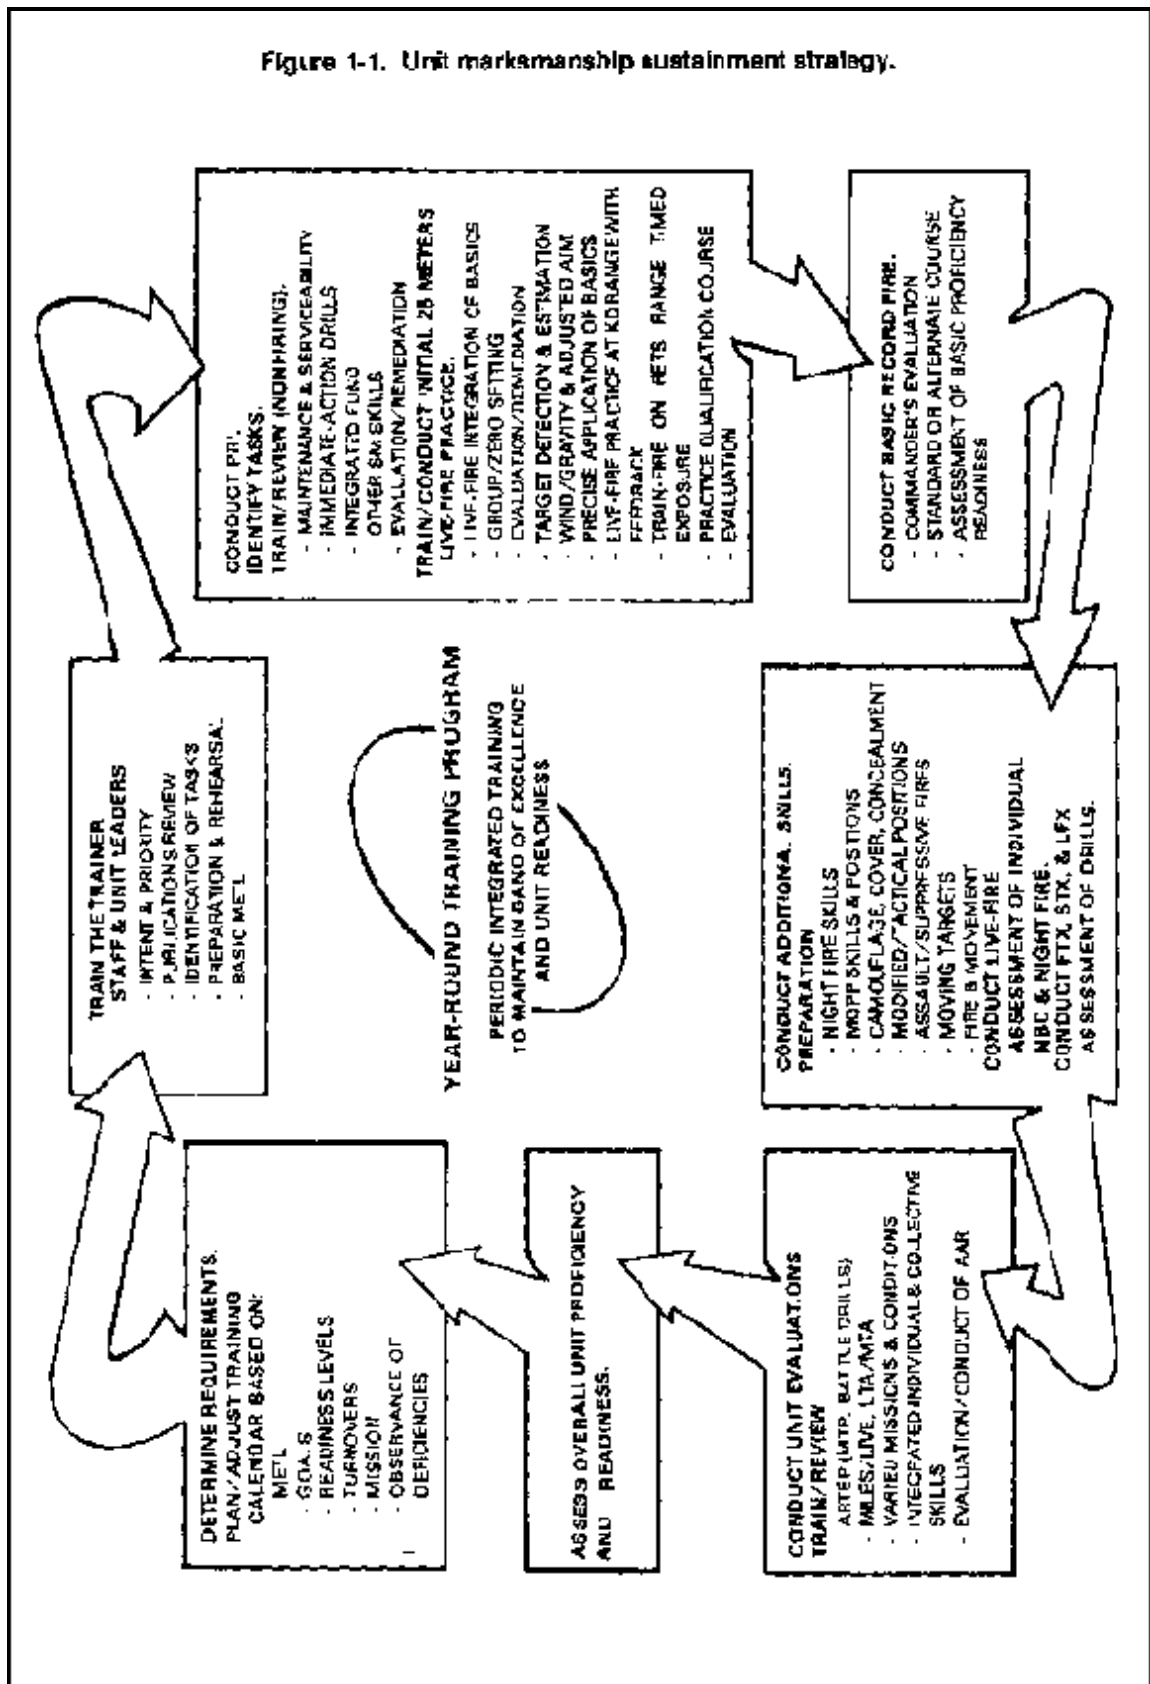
Figure 1-1. Unit marksmanship sustainment strategy.

DETERMINE REQUIREMENTS.
PLAN/ADJUST TRAINING CALENDAR BASED ON:
METL
· GOALS
· READINESS LEVELS
· TURNOVERS
· MISSION
· OBSERVANCE OF DEFICIENCIES

TRAIN THE TRAINER STAFF & UNIT LEADERS
· INTENT & PRIORITY
· PUBLICATIONS REVIEW
· IDENTIFICATION OF TASKS
· PREPARATION & REHEARSAL
· BASIC METL

CONDUCT PRI.
IDENTIFY TASKS.
TRAIN/REVIEW (NONFIRING).
· MAINTENANCE & SERVICEABILITY
· IMMEDIATE-ACTION DRILLS
· INTEGRATED FUND
OTHER SM SKILLS
· EVALUATION/REMEDIATION
TRAIN/CONDUCT INITIAL 25 METERS LIVE-FIRE PRACTICE.
· LIVE-FIRE INTEGRATION OF BASICS
· GROUP/ZERO SETTING
· EVALUATION/REMEDIATION
· TARGET DETECTION & ESTIMATION
· WIND/GRAVITY & ADJUSTED AIM
· PRECISE APPLICATION OF BASICS
· LIVE-FIRE PRACTICE AT KD RANGE WITH FEEDBACK
· TRAIN-FIRE ON RETS RANGE TIMED EXPOSURE
· PRACTICE QUALIFICATION COURSE
· EVALUATION

CONDUCT BASIC RECORD FIRE.
· COMMANDER'S EVALUATION
· STANDARD OR ALTERNATE COURSE
· ASSESSMENT OF BASIC PROFICIENCY READINESS

YEAR-ROUND TRAINING PROGRAM
PERIODIC INTEGRATED TRAINING TO MAINTAIN BAND OF EXCELLENCE AND UNIT READINESS

CONDUCT ADDITIONAL SKILLS PREPARATION
· NIGHT FIRE SKILLS
· MOPP SKILLS & POSITIONS
· CAMOUFLAGE, COVER, CONCEALMENT
· MODIFIED/TACTICAL POSITIONS
· ASSAULT/SUPPRESSIVE FIRES
· MOVING TARGETS
· FIRE & MOVEMENT
CONDUCT LIVE-FIRE
ASSESSMENT OF INDIVIDUAL NBC & NIGHT FIRE.
CONDUCT FTX, STX, & LFX
ASSESSMENT OF DRILLS.

CONDUCT UNIT EVALUATIONS
TRAIN/REVIEW
· ARTEP (MTP, BATTLE DRILLS)
· MILES/LIVE, LTA/MTA
· VARIED MISSIONS & CONDITIONS
· INTEGRATED INDIVIDUAL & COLLECTIVE SKILLS
· EVALUATION/CONDUCT OF AAR

ASSESS OVERALL UNIT PROFICIENCY AND READINESS.